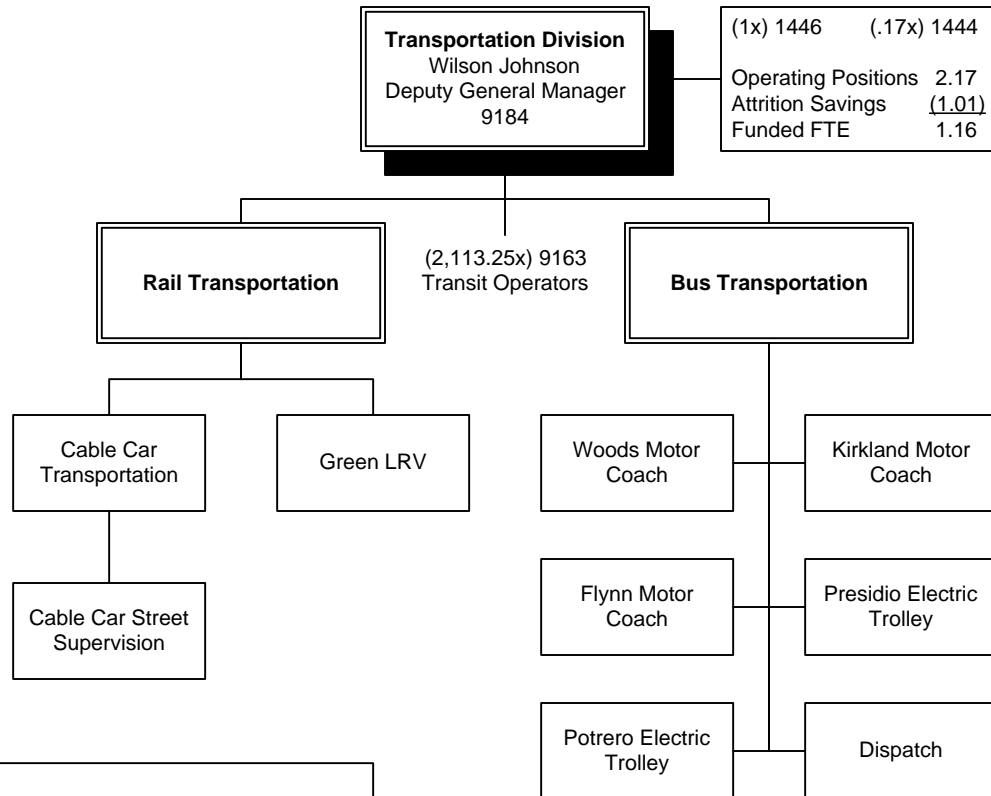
**Transportation Division**
Wilson Johnson
Deputy General Manager
9184

(1x) 1446 (.17x) 1444

Operating Positions 2.17
Attrition Savings (1.01)
Funded FTE 1.16

**Rail Transportation**

(2,113.25x) 9163
Transit Operators

**Bus Transportation**

Cable Car Transportation

Green LRV

Cable Car Street Supervision

Woods Motor Coach

Kirkland Motor Coach

Flynn Motor Coach

Presidio Electric Trolley

Potrero Electric Trolley

Dispatch